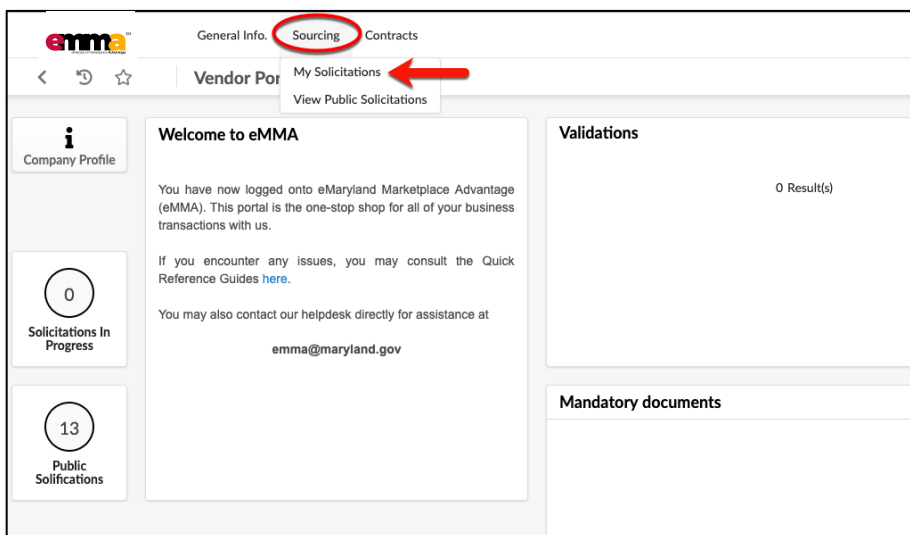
emma

General Info. Sourcing Contracts

Vendor Por

My Solicitations

View Public Solicitations

i
Company Profile

Welcome to eMMA

You have now logged onto eMaryland Marketplace Advantage (eMMA). This portal is the one-stop shop for all of your business transactions with us.

If you encounter any issues, you may consult the Quick Reference Guides here.

You may also contact our helpdesk directly for assistance at

emma@maryland.gov

Validations

0 Result(s)

0
Solicitations In Progress

13
Public Solifications

Mandatory documents